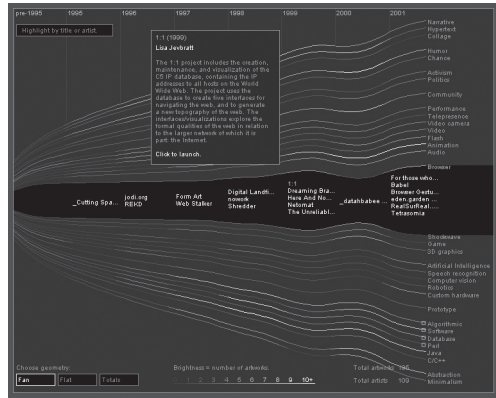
pre-1995 1995 1996 1997 1998 1999 2000 2001

Highlight by title or artist.

1:1 (1999)
Lisa Jevbratt

The 1:1 project includes the creation, maintenance, and visualization of the C5 IP database, containing the IP addresses to all hosts on the World Wide Web. The project uses the database to create five interfaces for navigating the web, and to generate a new topography of the web. The interfaces/visualizations explore the formal qualities of the web in relation to the larger network of which it is part: the Internet.

Click to launch.

Narrative
Hypertext
Collage
Humor
Chance
Activism
Politics
Community
Performance
Telepresence
Video camera
Video
Flash
Animation
Audio
Browser

_Cutting Spa...
jodi.org
REKD
Form Art
Web Stalker
Digital Landfi...
nowork
Shredder
1:1
Dreaming Bra...
Here And No...
Netomat
The Unreliabl...
_datahbabee ...
For those who...
Babel
Browser Gestu...
eden.garden ...
RealSurfing ...
Tetrasomia

Shockwave
Game
3D graphics
Artificial Intelligence
Speech recognition
Computer vision
Robotics
Custom hardware
Prototype
Algorithmic
Software
Database
Perl
Java
C/C++
Abstraction
Minimalism

Choose geometry:
Fan Flat Totals

Brightness = number of artworks:
1 2 3 4 5 6 7 8 9 10+

Total artworks 195
Total artists 109